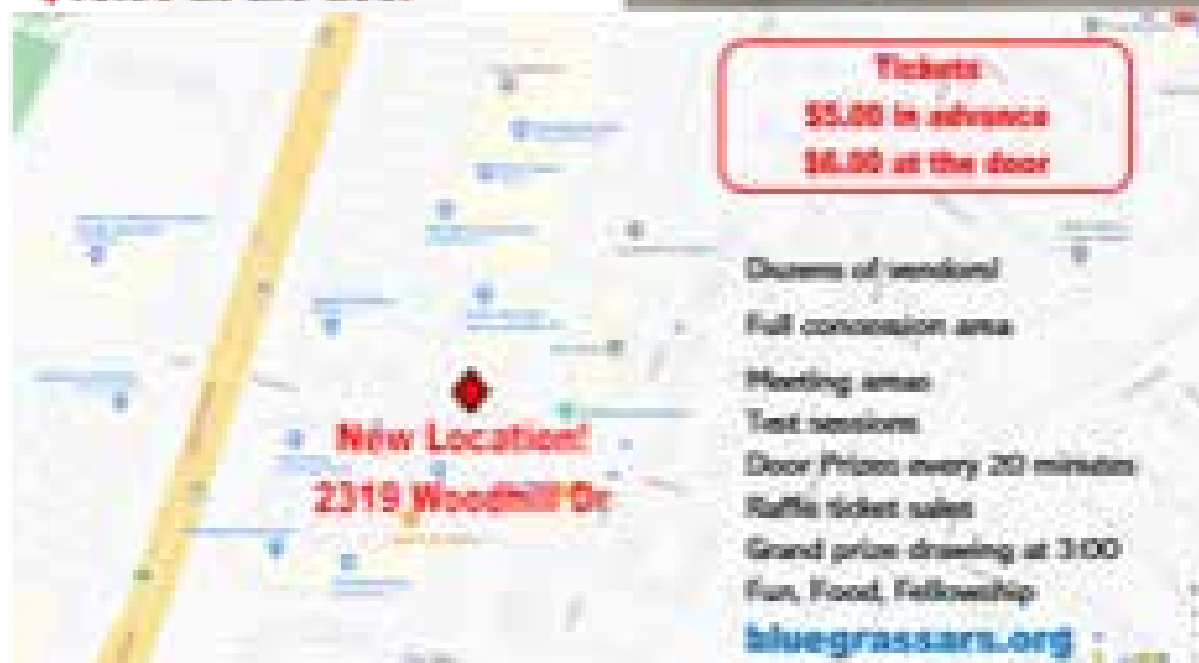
Tickets
$5.00 in advance
$6.00 at the door

Dozens of vendors!
Full concession area
Meeting areas
Test sessions
Door Prizes every 20 minutes
Raffle ticket sales
Grand prize drawing at 3:00
Fun, Food, Fellowship
bluegrassars.org

New Location!
2319 Woodhill Dr